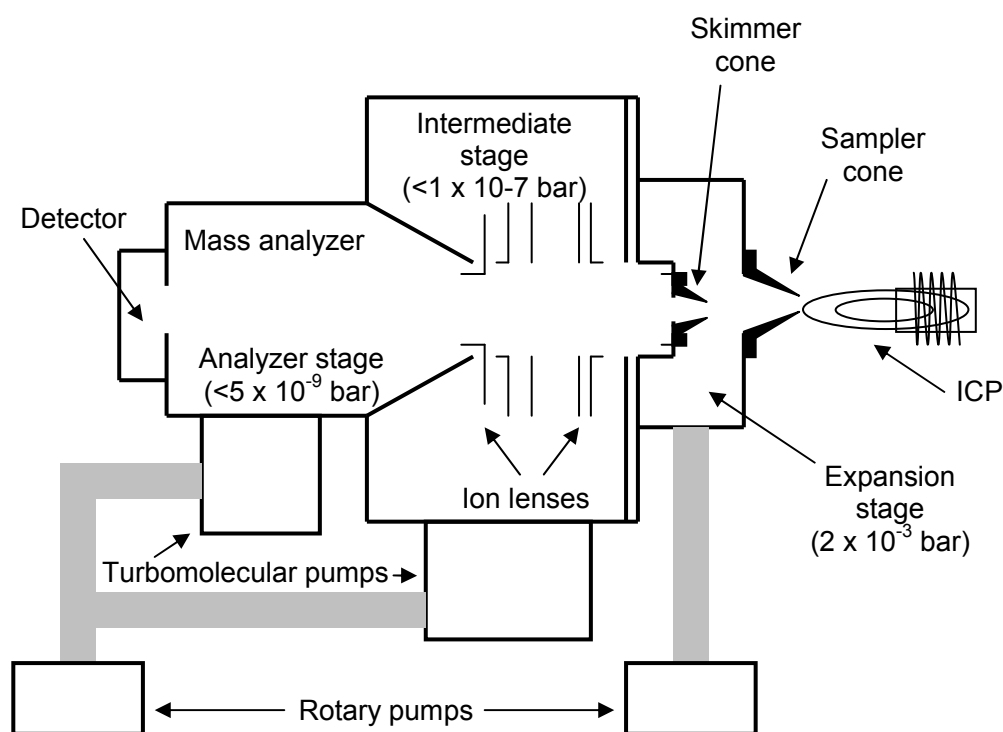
Skimmer cone

Intermediate stage (<1 x 10-7 bar)

Sampler cone

Detector

Mass analyzer

Analyzer stage (<5 x $10^{-9}$ bar)

ICP

Ion lenses

Expansion stage (2 x $10^{-3}$ bar)

Turbomolecular pumps

Rotary pumps